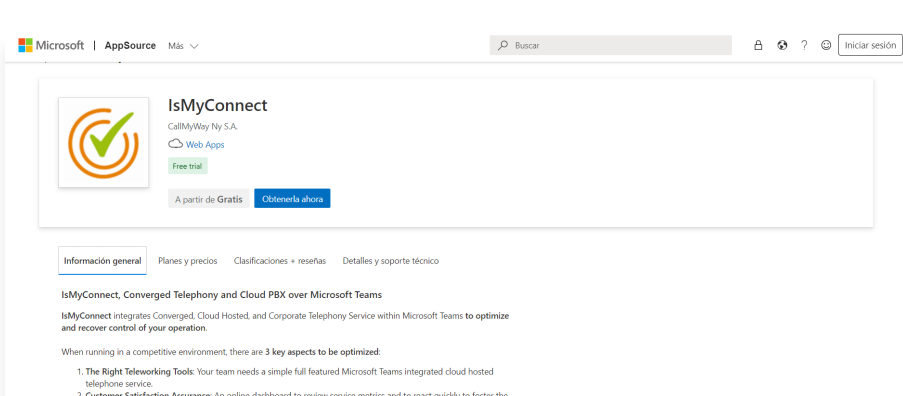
Microsoft | AppSource Más

Buscar

Iniciar sesión

IsMyConnect

CallMyWay Ny S.A.

Web Apps

Free trial

A partir de Gratis

Obtenerla ahora

Información general

Planes y precios

Clasificaciones + reseñas

Detalles y soporte técnico

IsMyConnect, Converged Telephony and Cloud PBX over Microsoft Teams

IsMyConnect integrates Converged, Cloud Hosted, and Corporate Telephony Service within Microsoft Teams to optimize and recover control of your operation.

When running in a competitive environment, there are 3 key aspects to be optimized:

1. The Right Teleworking Tools: Your team needs a simple full featured Microsoft Teams integrated cloud hosted telephone service.
2. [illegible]